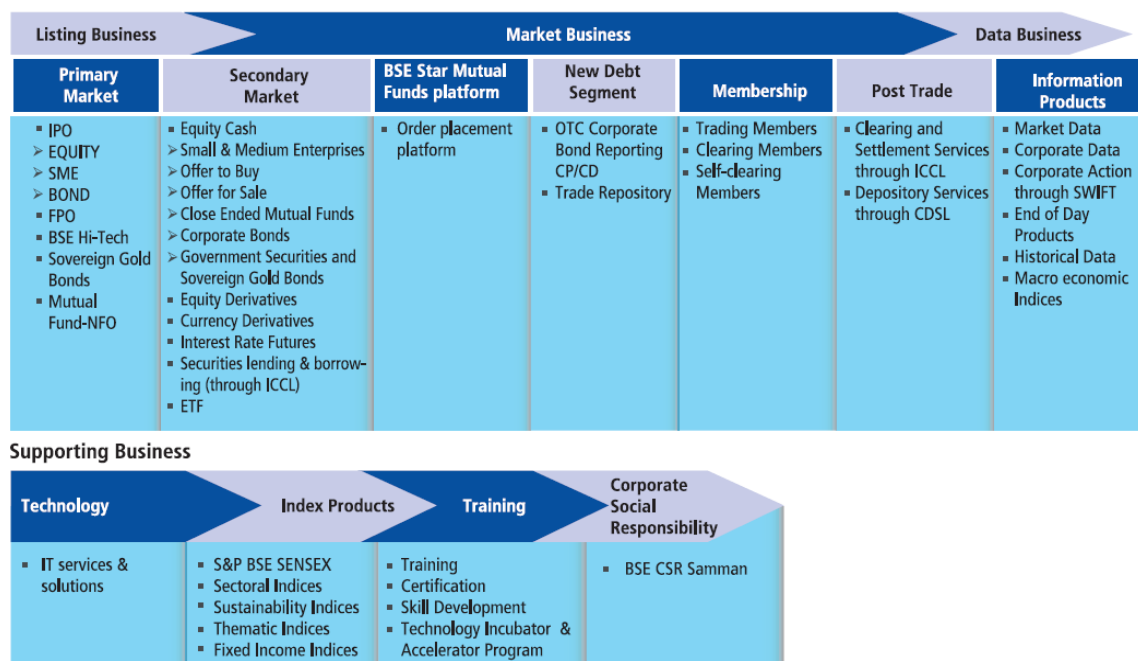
Listing Business

Market Business

Data Business

| Primary Market | Secondary Market | BSE Star Mutual Funds platform | New Debt Segment | Membership | Post Trade | Information Products |
|---|---|---|---|---|---|---|
| ▪ IPO<br>➢ EQUITY<br>➢ SME<br>➢ BOND<br>▪ FPO<br>▪ BSE Hi-Tech<br>▪ Sovereign Gold Bonds<br>▪ Mutual Fund-NFO | ▪ Equity Cash<br>➢ Small & Medium Enterprises<br>➢ Offer to Buy<br>➢ Offer for Sale<br>➢ Close Ended Mutual Funds<br>➢ Corporate Bonds<br>➢ Government Securities and Sovereign Gold Bonds<br>▪ Equity Derivatives<br>▪ Currency Derivatives<br>▪ Interest Rate Futures<br>▪ Securities lending & borrowing (through ICCL)<br>▪ ETF | ▪ Order placement platform | ▪ OTC Corporate Bond Reporting CP/CD<br>▪ Trade Repository | ▪ Trading Members<br>▪ Clearing Members<br>▪ Self-clearing Members | ▪ Clearing and Settlement Services through ICCL<br>▪ Depository Services through CDSL | ▪ Market Data<br>▪ Corporate Data<br>▪ Corporate Action through SWIFT<br>▪ End of Day Products<br>▪ Historical Data<br>▪ Macro economic Indices |

Supporting Business

| Technology | Index Products | Training | Corporate Social Responsibility |
|---|---|---|---|
| ▪ IT services & solutions | ▪ S&P BSE SENSEX<br>▪ Sectoral Indices<br>▪ Sustainability Indices<br>▪ Thematic Indices<br>▪ Fixed Income Indices | ▪ Training<br>▪ Certification<br>▪ Skill Development<br>▪ Technology Incubator & Accelerator Program | ▪ BSE CSR Samman |